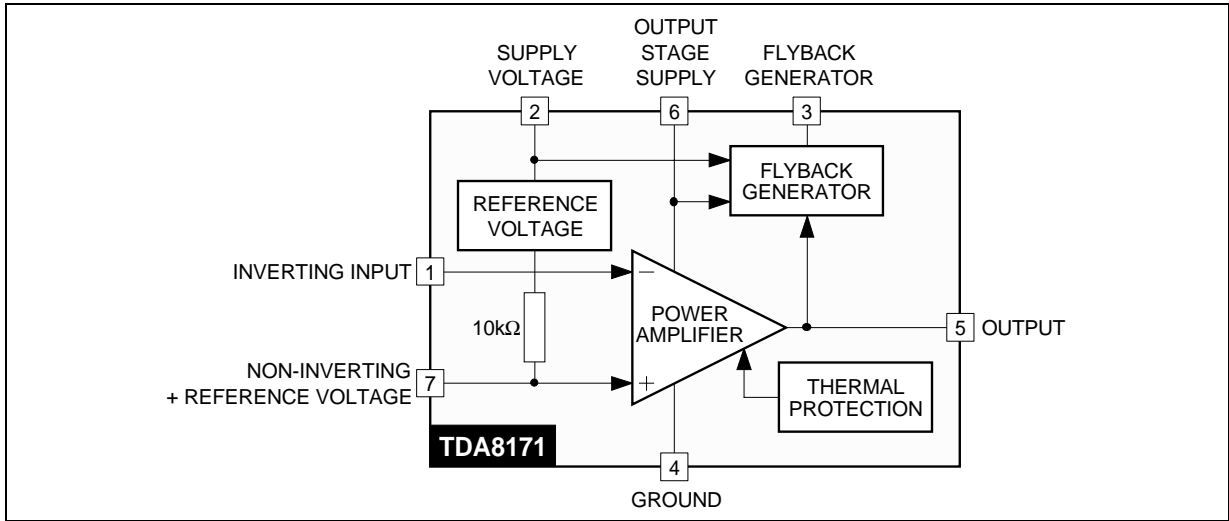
SUPPLY VOLTAGE

OUTPUT STAGE SUPPLY

FLYBACK GENERATOR

2

6

3

FLYBACK GENERATOR

REFERENCE VOLTAGE

INVERTING INPUT 1

−

POWER AMPLIFIER

10kΩ

5 OUTPUT

NON-INVERTING + REFERENCE VOLTAGE 7

+

THERMAL PROTECTION

TDA8171

4

GROUND